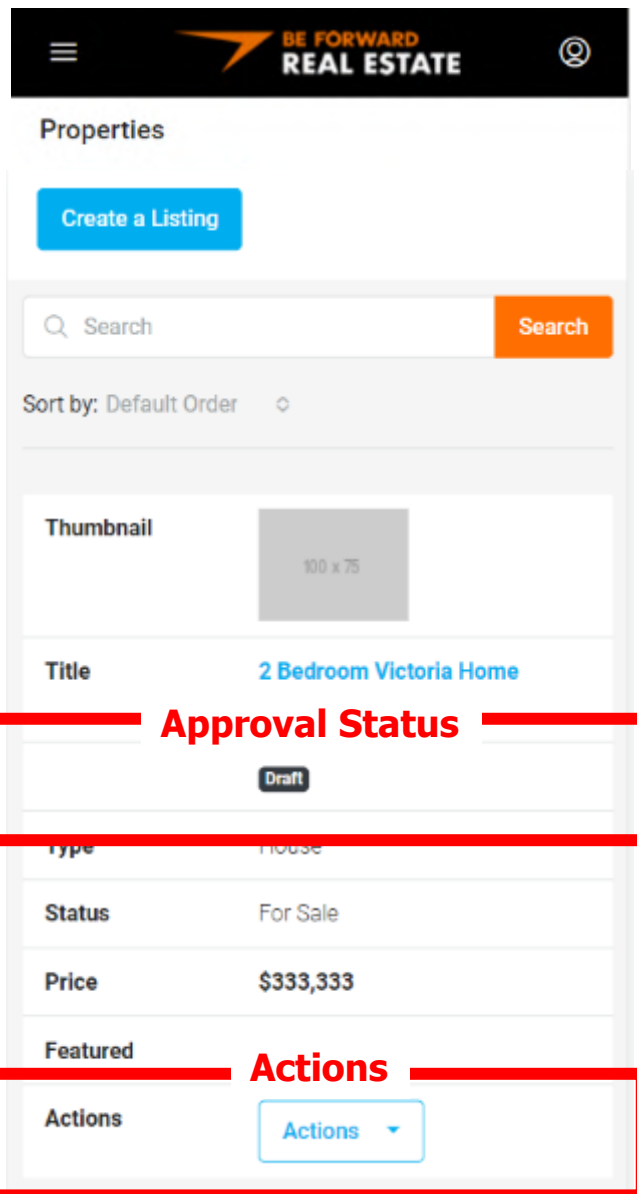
BE FORWARD REAL ESTATE

Properties

Create a Listing

Search

Search

Sort by: Default Order

| | |
|---|---|
| Thumbnail | 100 x 75 |
| Title | 2 Bedroom Victoria Home |
| | Draft |
| Type | House |
| Status | For Sale |
| Price | $333,333 |
| Featured | |
| Actions | Actions |

Approval Status

Actions